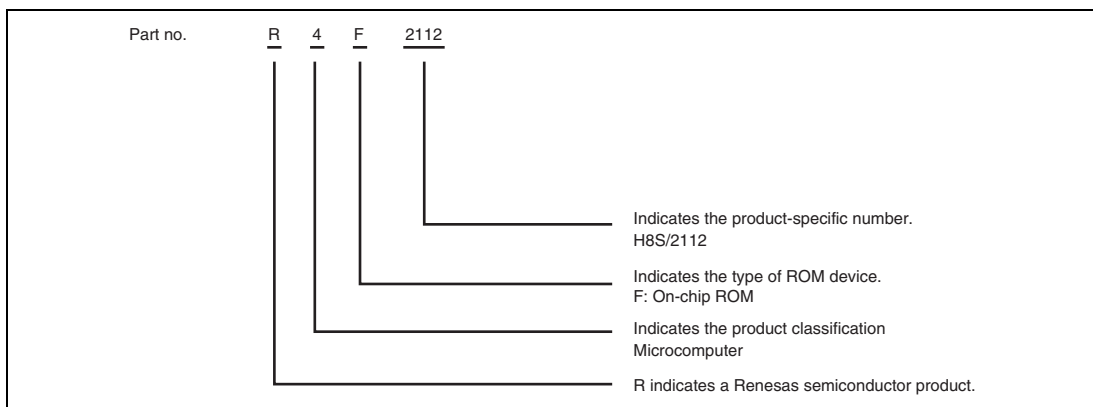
Part no. R 4 F 2112

Indicates the product-specific number.
H8S/2112

Indicates the type of ROM device.
F: On-chip ROM

Indicates the product classification
Microcomputer

R indicates a Renesas semiconductor product.